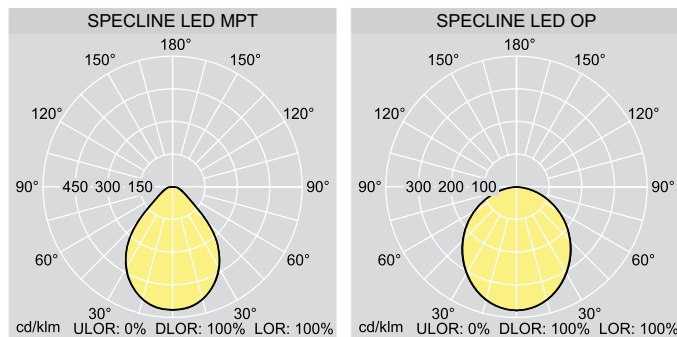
SPECLINE LED MPT

180°
150° 150°
120° 120°
90° 450 300 150 90°
60° 60°
30° 30°
cd/klm ULOR: 0% DLOR: 100% LOR: 100%

SPECLINE LED OP

180°
150° 150°
120° 120°
90° 300 200 100 90°
60° 60°
30° 30°
cd/klm ULOR: 0% DLOR: 100% LOR: 100%